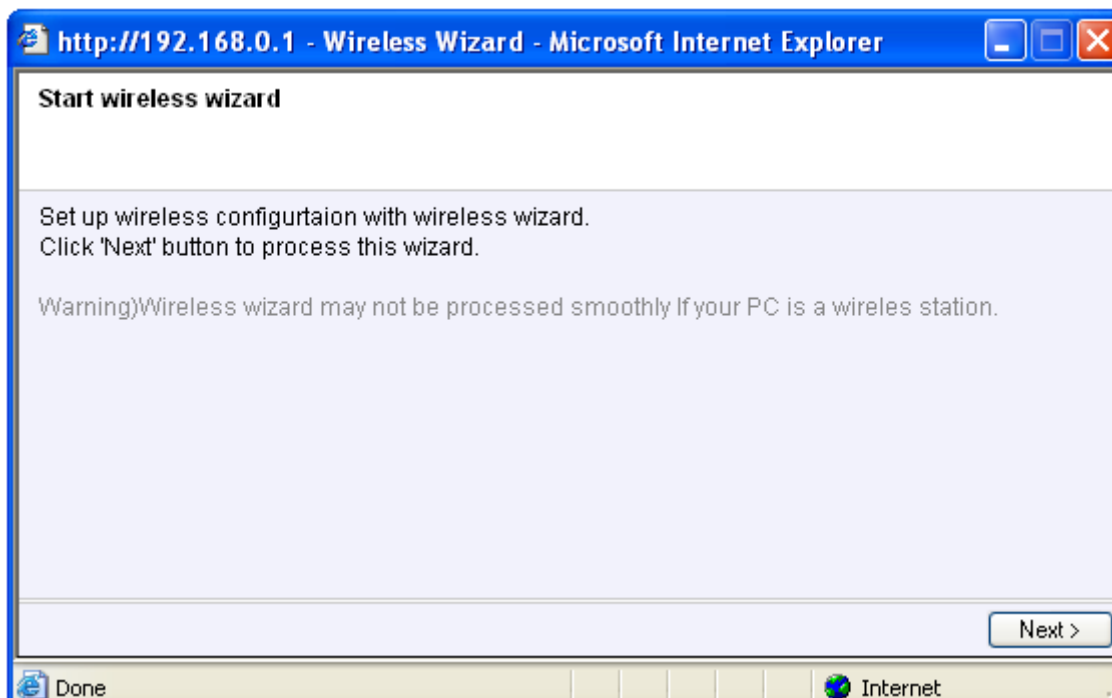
http://192.168.0.1 - Wireless Wizard - Microsoft Internet Explorer

Start wireless wizard

Set up wireless configurtaion with wireless wizard.
Click 'Next' button to process this wizard.

Warning)Wireless wizard may not be processed smoothly If your PC is a wireles station.

Next >

Done

Internet